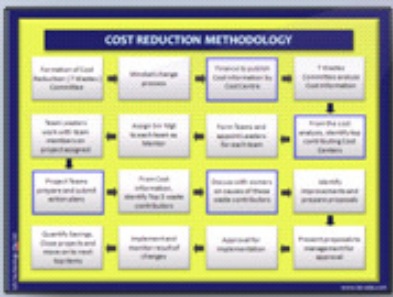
COST REDUCTION METHODOLOGY

Formation of Cost Reduction (7 Wastes) Committee

Mindset change process

Finance to publish Cost information by Cost Centre

7 Wastes Committee analyze Cost information

Team Leaders work with team members on project assigned

Assign 6σ / BB to each team as Mentor

Form Teams and appoint Leaders for each team

From the cost analysis, identify the contributing Cost Centers

Project Teams prepare and submit action plans

From Cost information, identify Top 3 waste contributors

Discuss with owners on causes of these waste contributors

Identify improvements and prepare proposals

Quantify Savings, Close projects and move on to next top items

Implement and monitor result of changes

Approval for Implementation

Present proposals to management for approval

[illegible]

www.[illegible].com